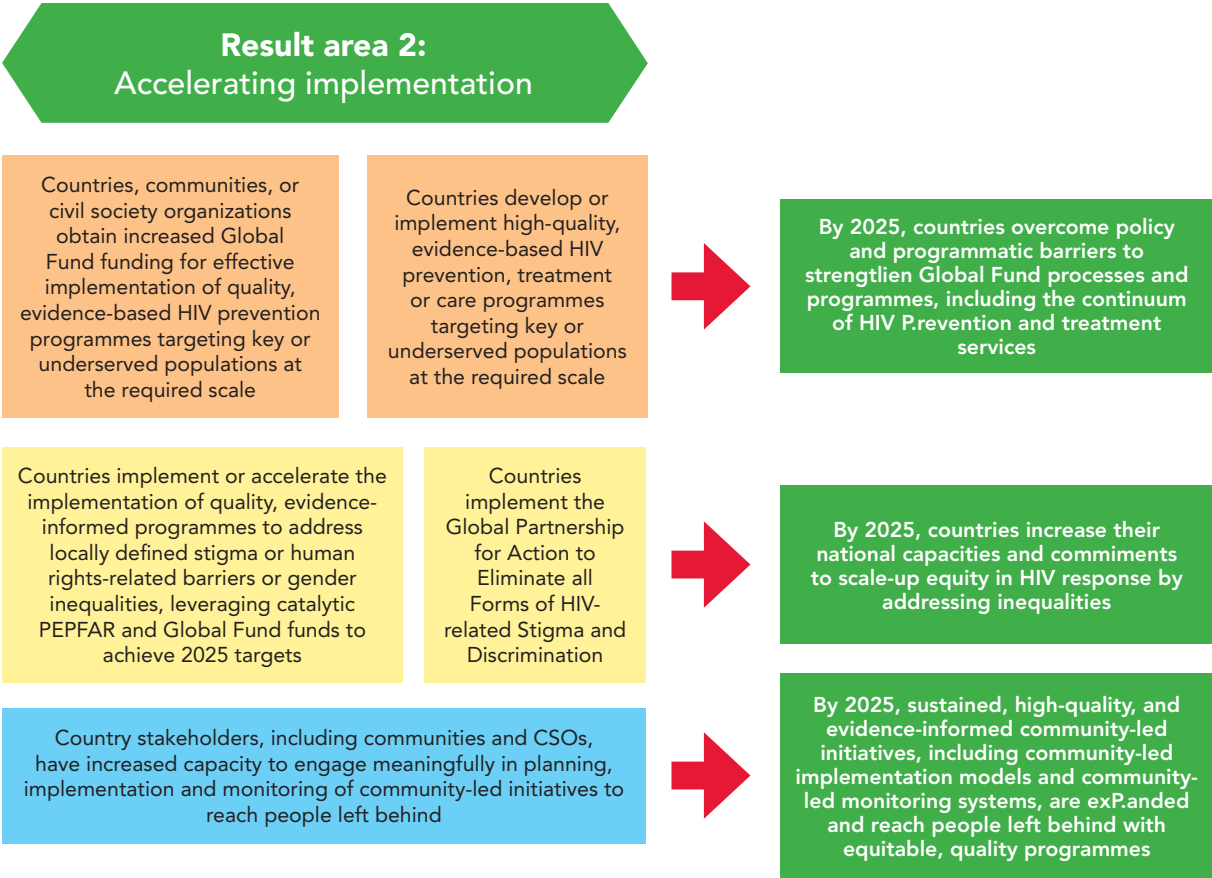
Result area 2:
Accelerating implementation

Countries, communities, or civil society organizations obtain increased Global Fund funding for effective implementation of quality, evidence-based HIV prevention programmes targeting key or underserved populations at the required scale

Countries develop or implement high-quality, evidence-based HIV prevention, treatment or care programmes targeting key or underserved populations at the required scale

By 2025, countries overcome policy and programmatic barriers to strengtlien Global Fund processes and programmes, including the continuum of HIV P.revention and treatment services

Countries implement or accelerate the implementation of quality, evidence-informed programmes to address locally defined stigma or human rights-related barriers or gender inequalities, leveraging catalytic PEPFAR and Global Fund funds to achieve 2025 targets

Countries implement the Global Partnership for Action to Eliminate all Forms of HIV-related Stigma and Discrimination

By 2025, countries increase their national capacities and commiments to scale-up equity in HIV response by addressing inequalities

Country stakeholders, including communities and CSOs, have increased capacity to engage meaningfully in planning, implementation and monitoring of community-led initiatives to reach people left behind

By 2025, sustained, high-quality, and evidence-informed community-led initiatives, including community-led implementation models and community-led monitoring systems, are exP.anded and reach people left behind with equitable, quality programmes